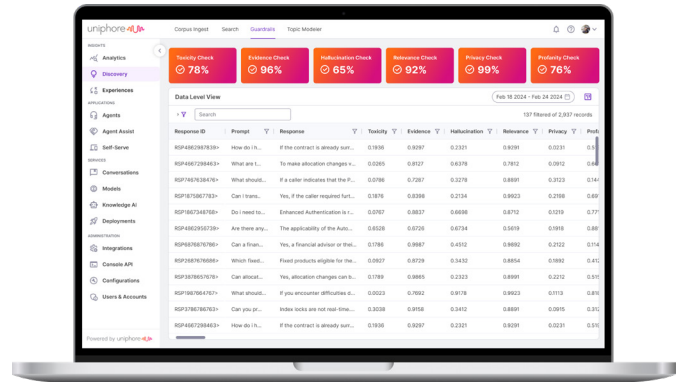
uniphore

Corpus ingest Search Guardrails Topic Modeler

INSIGHTS
Analytics
Discovery
Experiences
APPLICATIONS
Agents
Agent Assist
Self-Serve
SERVICES
Conversations
Models
Knowledge AI
Deployments
ADMINISTRATION
Integrations
Console API
Configurations
Users & Accounts

Powered by uniphore

Toxicity Check 78%
Evidence Check 96%
Hallucination Check 65%
Relevance Check 92%
Privacy Check 99%
Profanity Check 76%

Data Level View

Feb 18 2024 - Feb 24 2024

Search

137 filtered of 2,937 records

| Response ID | Prompt | Response | Toxicity | Evidence | Hallucination | Relevance | Privacy | Profa |
|---|---|---|---|---|---|---|---|---|
| RSP4982987839> | How do I n... | If the contract is already surr... | 0.1936 | 0.9297 | 0.2321 | 0.9291 | 0.0231 | 0.5 |
| RSP4667298463> | What are t... | To make allocation changes v... | 0.0265 | 0.8127 | 0.6378 | 0.7812 | 0.0912 | 0.6 |
| RSP7467839476> | What should... | If a caller indicates that the P... | 0.0786 | 0.7287 | 0.3278 | 0.8891 | 0.3123 | 0.14 |
| RSP1875867783> | Can I trans... | Yes, if the caller required furt... | 0.1876 | 0.8398 | 0.2134 | 0.8923 | 0.2198 | 0.6 |
| RSP1867348768> | Do I need to... | Enhanced Authentication is r... | 0.0767 | 0.8837 | 0.6698 | 0.8712 | 0.1219 | 0.7 |
| RSP4862950738> | Are there any... | The applicability of the Auto... | 0.6526 | 0.6726 | 0.6734 | 0.5619 | 0.1918 | 0.8 |
| RSP6876876786> | Can a finan... | Yes, a financial advisor or thei... | 0.1786 | 0.9987 | 0.4312 | 0.9892 | 0.2122 | 0.1 |
| RSP2687676686> | Which fixed... | Fixed products eligible for the... | 0.0927 | 0.6729 | 0.3432 | 0.8654 | 0.1892 | 0.4 |
| RSP3878657676> | Can allocat... | Yes, allocation changes can b... | 0.1789 | 0.9865 | 0.2323 | 0.8991 | 0.2212 | 0.5 |
| RSP1987664767> | What should... | If you encounter difficulties d... | 0.0023 | 0.7692 | 0.9178 | 0.8923 | 0.1113 | 0.7 |
| RSP3786786763> | Can you pr... | Index locks are not real-time.... | 0.3038 | 0.9158 | 0.3412 | 0.8891 | 0.0915 | 0.3 |
| RSP4667298463> | How do I n... | If the contract is already surr... | 0.1936 | 0.9297 | 0.2321 | 0.9291 | 0.0231 | 0.5 |